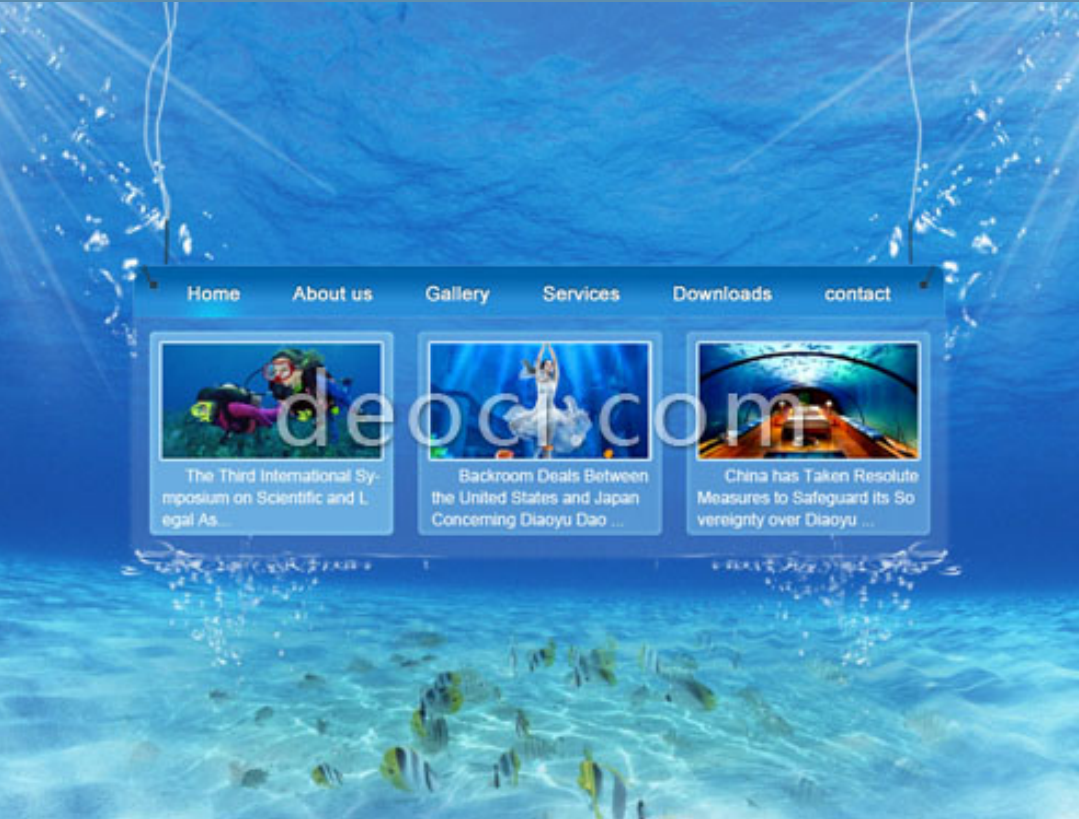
Home About us Gallery Services Downloads contact

deoci.com

The Third International Symposium on Scientific and Legal As...

Backroom Deals Between the United States and Japan Concerning Diaoyu Dao ...

China has Taken Resolute Measures to Safeguard its Sovereignty over Diaoyu ...